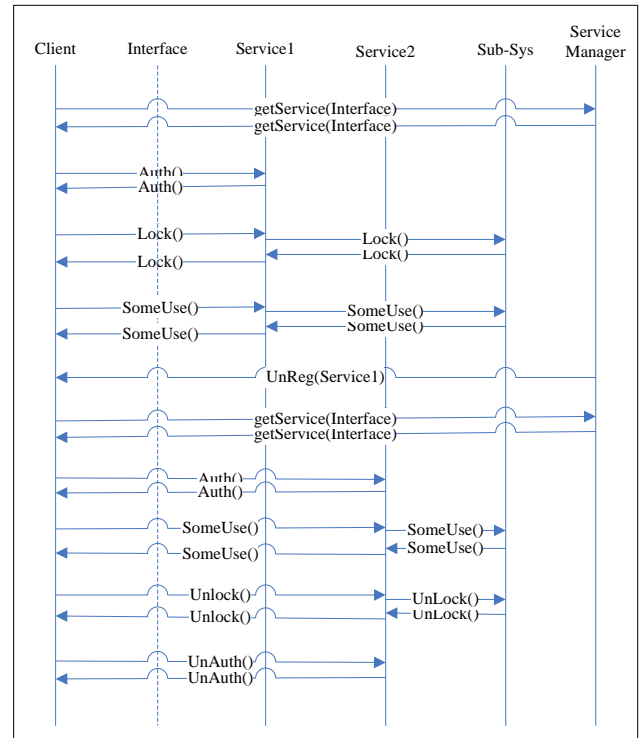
Client
Interface
Service1
Service2
Sub-Sys
Service Manager

getService(Interface)
getService(Interface)

Auth()
Auth()

Lock()
Lock()
Lock()
Lock()

SomeUse()
SomeUse()
SomeUse()
SomeUse()

UnReg(Service1)

getService(Interface)
getService(Interface)

Auth()
Auth()

SomeUse()
SomeUse()
SomeUse()
SomeUse()

Unlock()
UnLock()
Unlock()
UnLock()

UnAuth()
UnAuth()